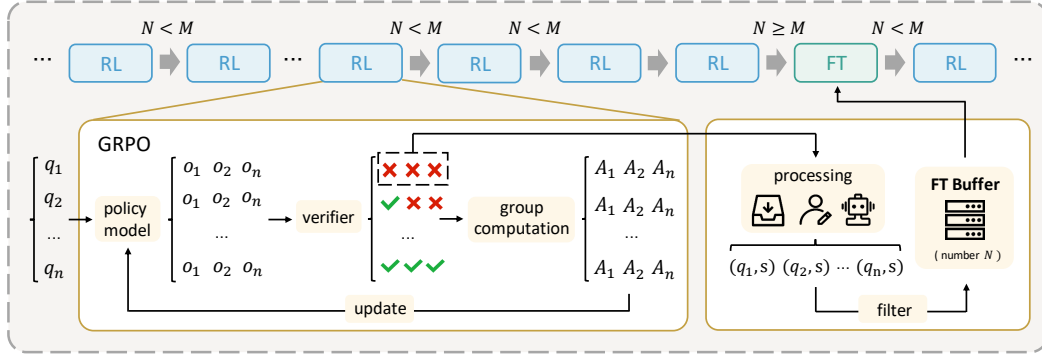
$N < M$ $N < M$ $N < M$ $N \geq M$ $N < M$

... RL RL ... RL RL RL RL FT RL ...

GRPO

$q_1$ $q_2$ ... $q_n$

policy model

$o_1$ $o_2$ $o_n$
$o_1$ $o_2$ $o_n$
...
$o_1$ $o_2$ $o_n$

verifier

✗✗✗
✓✗✗
...
✓✓✓

group computation

$A_1$ $A_2$ $A_n$
$A_1$ $A_2$ $A_n$
...
$A_1$ $A_2$ $A_n$

update

processing

$(q_1, s)$ $(q_2, s)$ ... $(q_n, s)$

filter

FT Buffer

( number $N$ )